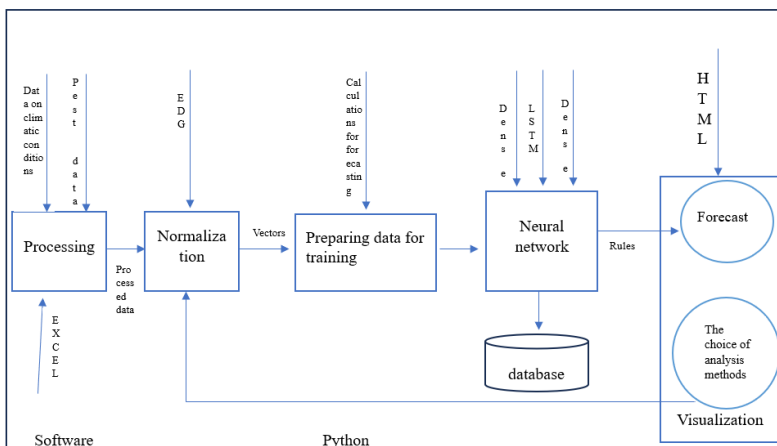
Data on climatic conditions

Pest data

EDG

Calculations for forecasting

Dense

LSTM

Dense

HTML

Processing

Normalization

Vectors

Preparing data for training

Neural network

Rules

Forecast

Processed data

EXCEL

database

The choice of analysis methods

Visualization

Software

Python